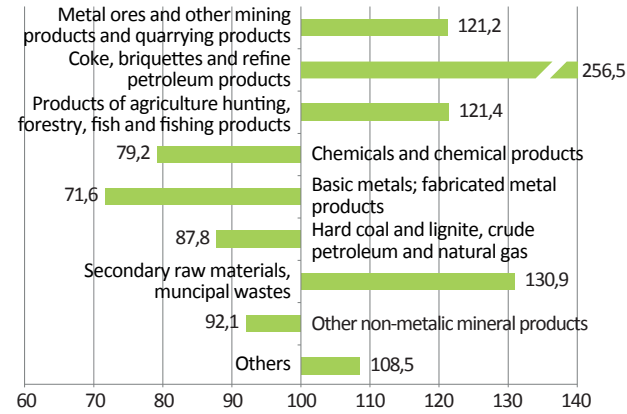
Metal ores and other mining products and quarrying products 121,2

Coke, briquettes and refine petroleum products 256,5

Products of agriculture hunting, forestry, fish and fishing products 121,4

79,2 Chemicals and chemical products

71,6 Basic metals; fabricated metal products

87,8 Hard coal and lignite, crude petroleum and natural gas

Secondary raw materials, muncipal wastes 130,9

92,1 Other non-metalic mineral products

Others 108,5

60 70 80 90 100 110 120 130 140